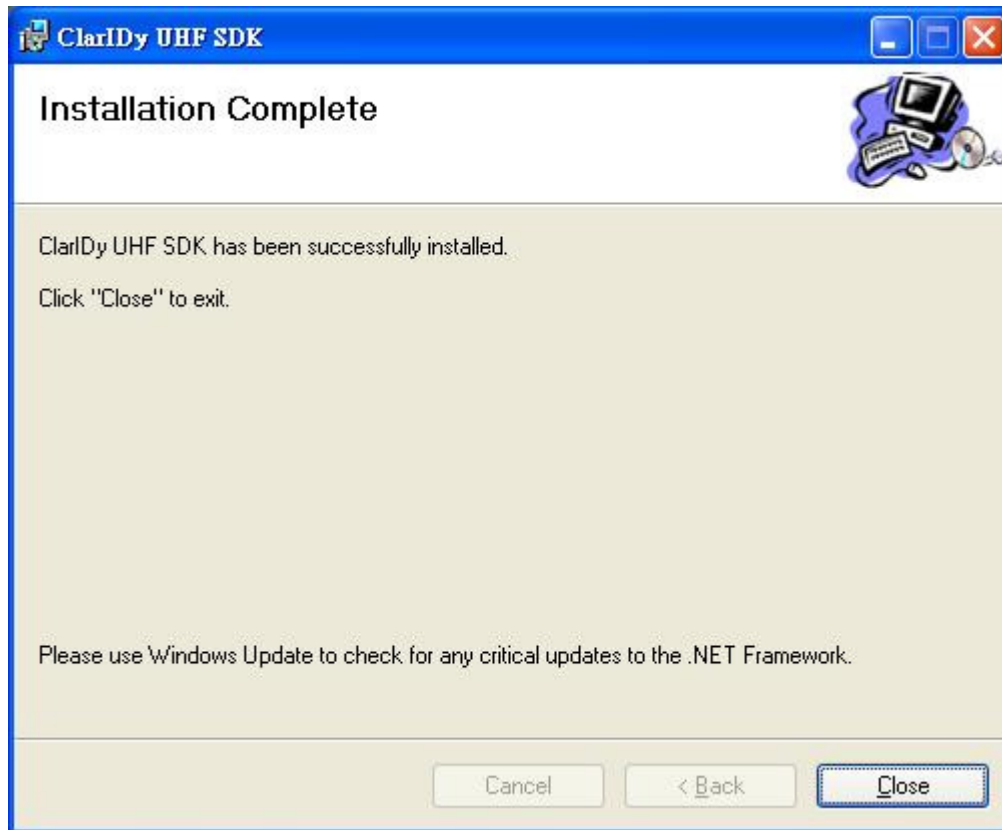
ClarIDy UHF SDK

Installation Complete

ClarIDy UHF SDK has been successfully installed.

Click "Close" to exit.

Please use Windows Update to check for any critical updates to the .NET Framework.

Cancel

< Back

Close